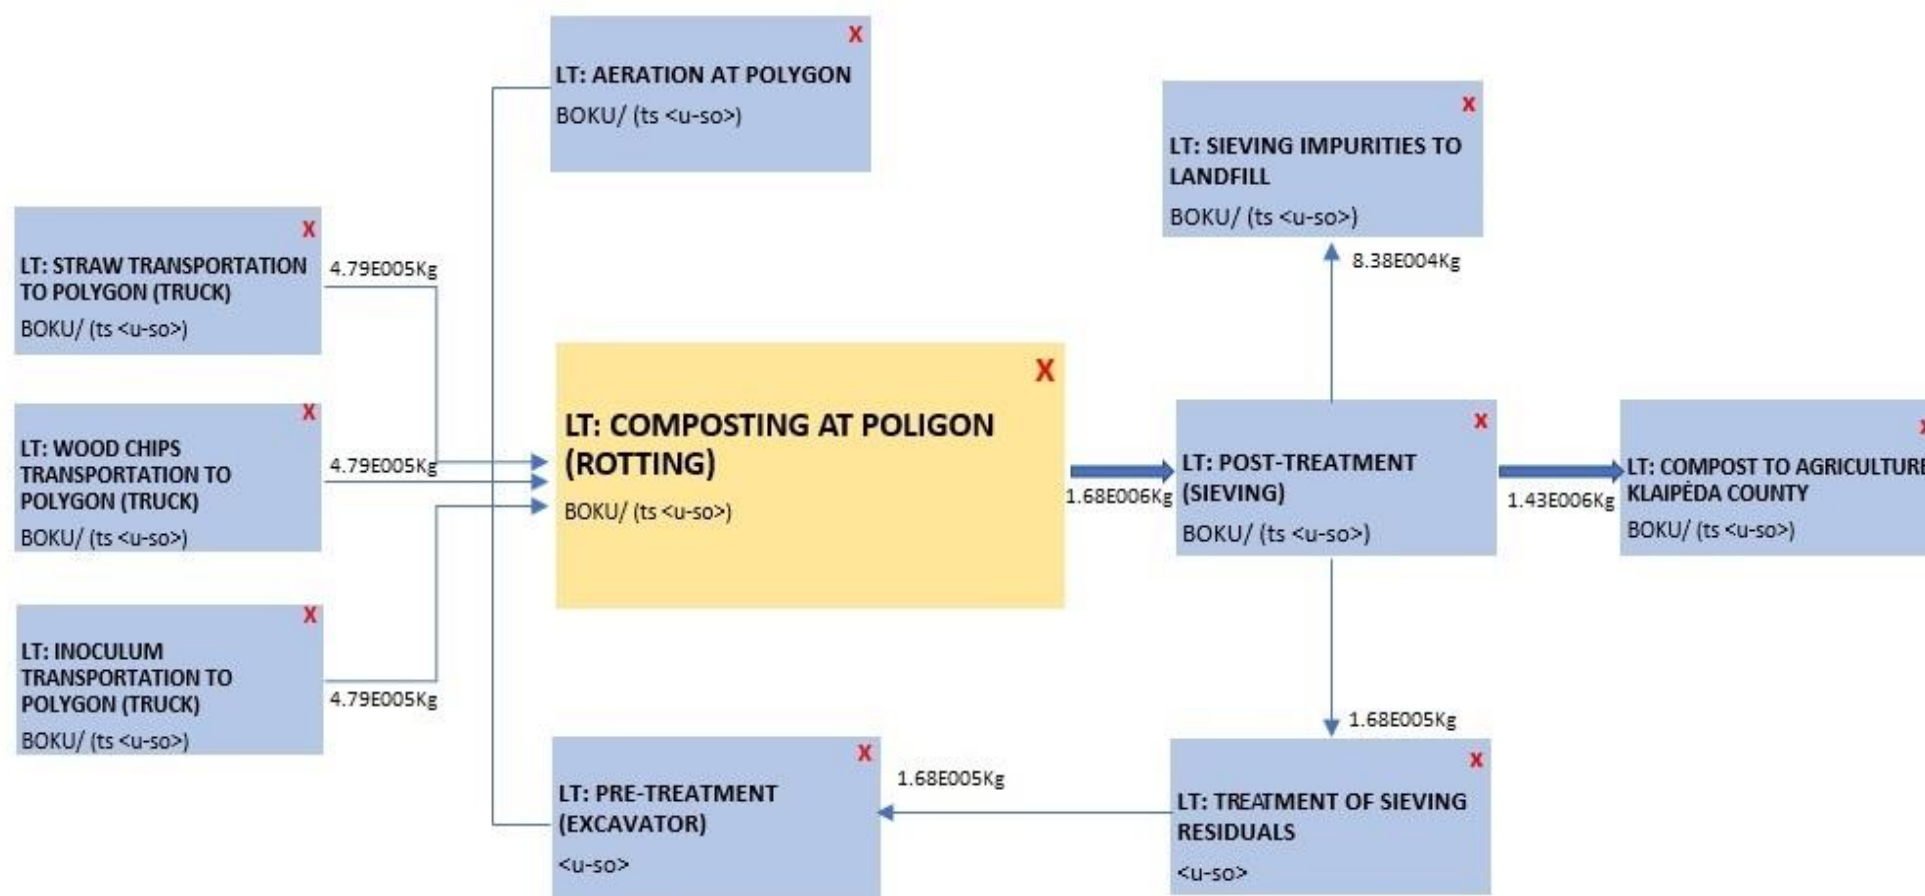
X
LT: AERATION AT POLYGON
BOKU/ (ts <u-so>)

X
LT: SIEVING IMPURITIES TO LANDFILL
BOKU/ (ts <u-so>)

X
LT: STRAW TRANSPORTATION TO POLYGON (TRUCK)
BOKU/ (ts <u-so>)

4.79E005Kg

8.38E004Kg

X
LT: WOOD CHIPS TRANSPORTATION TO POLYGON (TRUCK)
BOKU/ (ts <u-so>)

4.79E005Kg

X
LT: COMPOSTING AT POLIGON (ROTTING)
BOKU/ (ts <u-so>)

1.68E006Kg

X
LT: POST-TREATMENT (SIEVING)
BOKU/ (ts <u-so>)

1.43E006Kg

X
LT: COMPOST TO AGRICULTURE KLAIPĖDA COUNTY
BOKU/ (ts <u-so>)

X
LT: INOCULUM TRANSPORTATION TO POLYGON (TRUCK)
BOKU/ (ts <u-so>)

4.79E005Kg

1.68E005Kg

X
LT: PRE-TREATMENT (EXCAVATOR)
<u-so>

1.68E005Kg

X
LT: TREATMENT OF SIEVING RESIDUALS
<u-so>